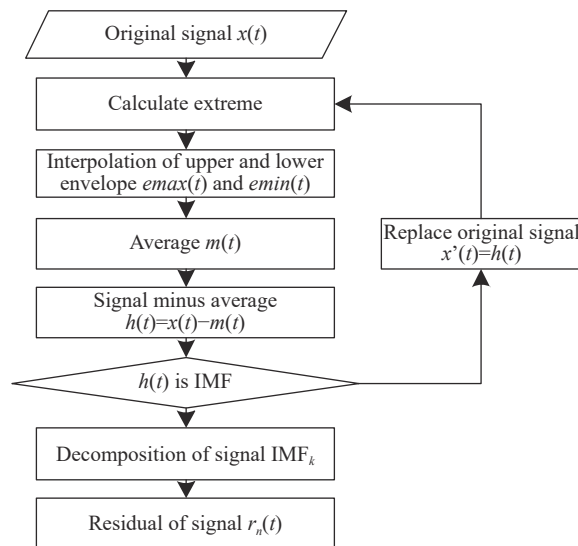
Original signal $x(t)$

Calculate extreme

Interpolation of upper and lower envelope $emax(t)$ and $emin(t)$

Average $m(t)$

Signal minus average $h(t)=x(t)-m(t)$

$h(t)$ is IMF

Decomposition of signal $\text{IMF}_k$

Residual of signal $r_n(t)$

Replace original signal $x'(t)=h(t)$